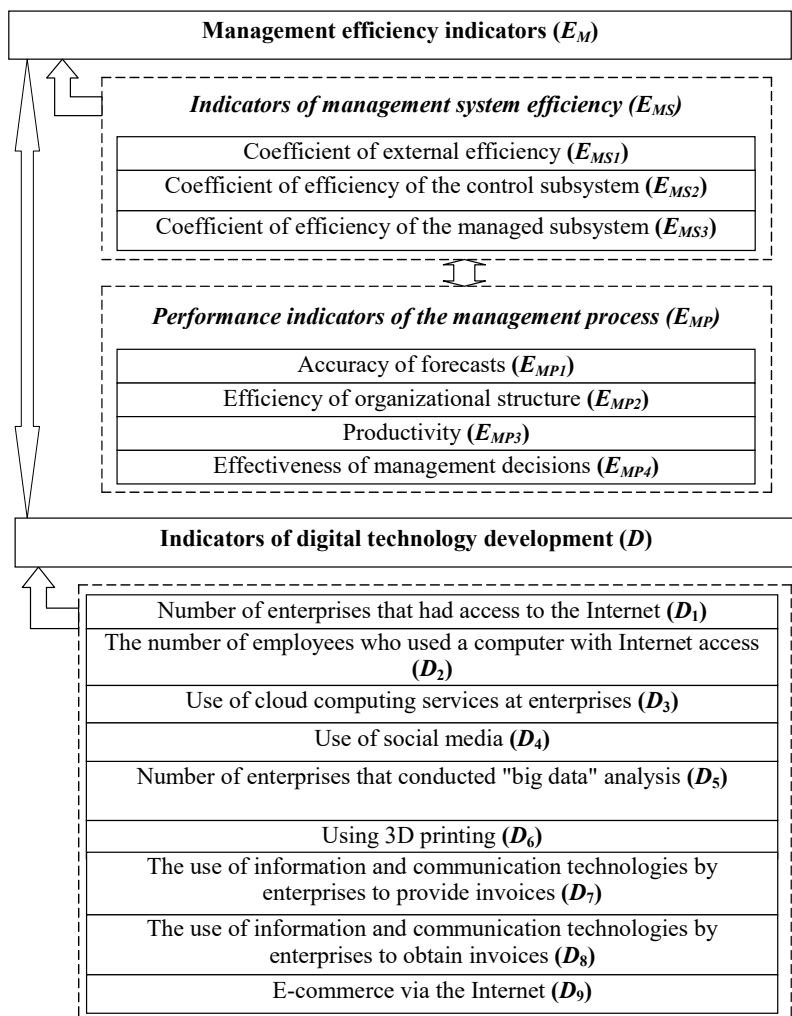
Management efficiency indicators ($E_M$)

Indicators of management system efficiency ($E_{MS}$)

Coefficient of external efficiency ($E_{MS1}$)

Coefficient of efficiency of the control subsystem ($E_{MS2}$)

Coefficient of efficiency of the managed subsystem ($E_{MS3}$)

Performance indicators of the management process ($E_{MP}$)

Accuracy of forecasts ($E_{MP1}$)

Efficiency of organizational structure ($E_{MP2}$)

Productivity ($E_{MP3}$)

Effectiveness of management decisions ($E_{MP4}$)

Indicators of digital technology development ($D$)

Number of enterprises that had access to the Internet ($D_1$)

The number of employees who used a computer with Internet access ($D_2$)

Use of cloud computing services at enterprises ($D_3$)

Use of social media ($D_4$)

Number of enterprises that conducted "big data" analysis ($D_5$)

Using 3D printing ($D_6$)

The use of information and communication technologies by enterprises to provide invoices ($D_7$)

The use of information and communication technologies by enterprises to obtain invoices ($D_8$)

E-commerce via the Internet ($D_9$)